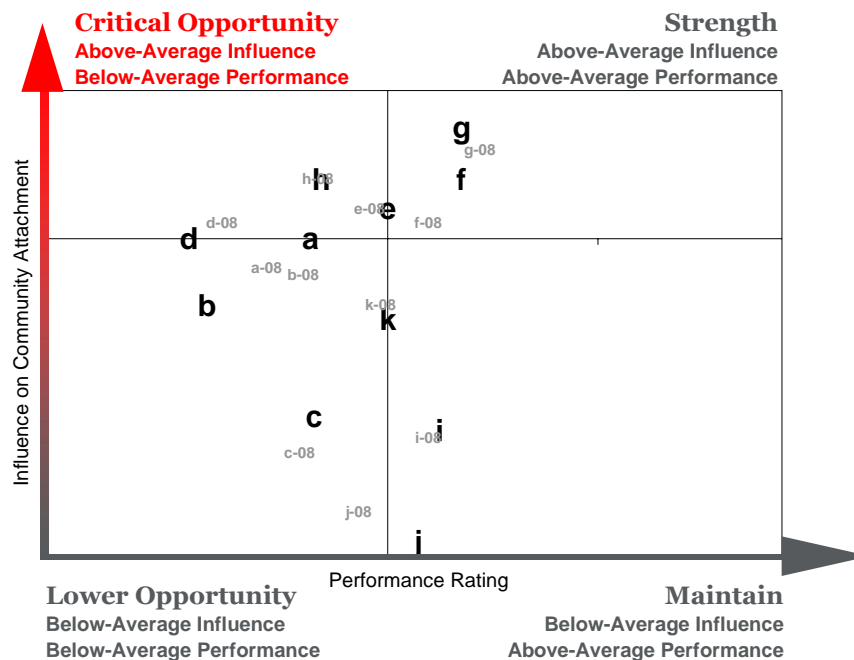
Critical Opportunity
Above-Average Influence
Below-Average Performance

Strength
Above-Average Influence
Above-Average Performance

Influence on Community Attachment

g
g-08
h-08
h
f
e-08
e
d-08
f-08
d
a
a-08
b-08
b
k-08
k
c
i-08
i
c-08
j-08
j

Performance Rating

Lower Opportunity
Below-Average Influence
Below-Average Performance

Maintain
Below-Average Influence
Above-Average Performance